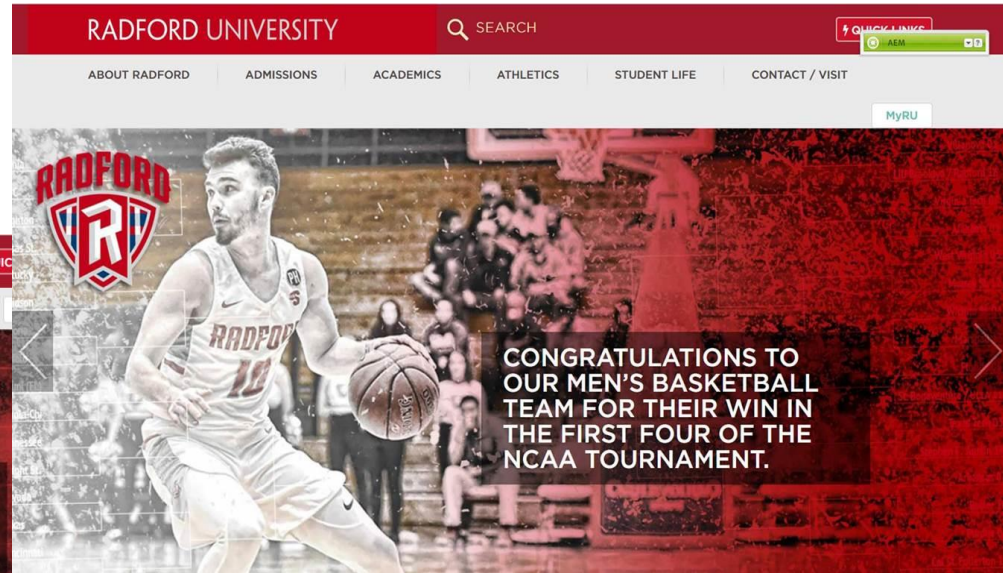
RADFORD UNIVERSITY

SEARCH

QUICK LINKS

AEM

ABOUT RADFORD

ADMISSIONS

ACADEMICS

ATHLETICS

STUDENT LIFE

CONTACT / VISIT

MyRU

RADFORD

R

RADFORD

10

CONGRATULATIONS TO OUR MEN'S BASKETBALL TEAM FOR THEIR WIN IN THE FIRST FOUR OF THE NCAA TOURNAMENT.